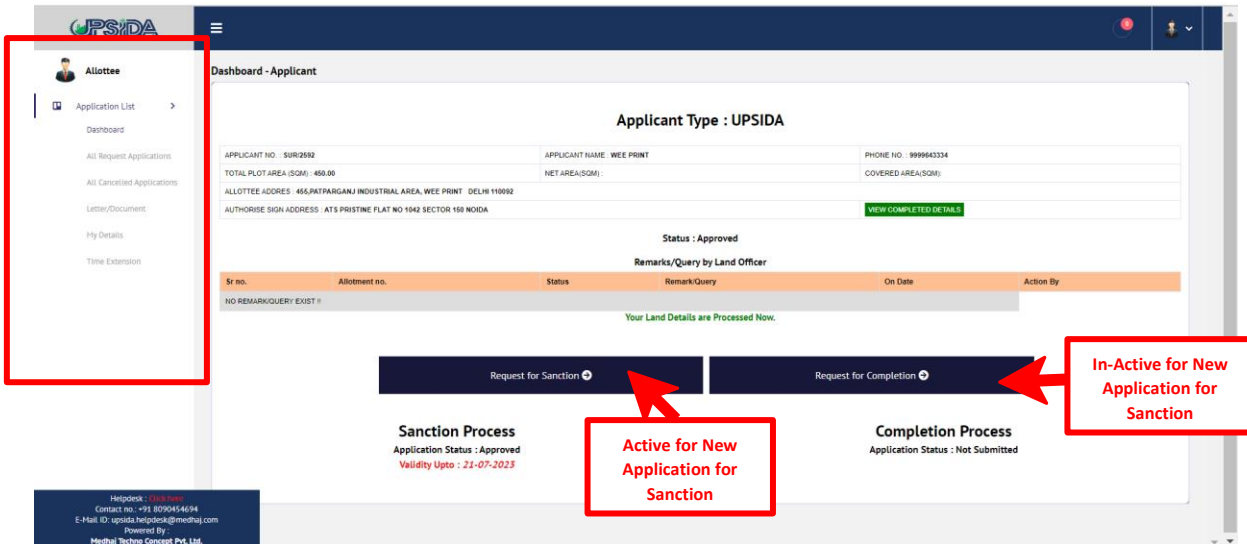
UPSIDA

Allottee

Application List

Dashboard

All Request Applications

All Cancelled Applications

Letter/Document

My Details

Time Extension

Helpdesk : Click here
Contact no.: +91 8090454694
E-Mail ID: upsida.helpdesk@medhaj.com
Powered By :
Medhaj Techno Concept Pvt. Ltd.

Dashboard - Applicant

Applicant Type : UPSIDA

| APPLICANT NO. : SUR/2592 | APPLICANT NAME : WEE PRINT | PHONE NO. : 9999643334 |
|---|---|---|
| TOTAL PLOT AREA (SQM) : 450.00 | NET AREA(SQM) : | COVERED AREA(SQM): |
| ALLOTTEE ADDRES : 456,PATPARGANJ INDUSTRIAL AREA, WEE PRINT DELHI 110092 | | |
| AUTHORISE SIGN ADDRESS : ATS PRISTINE FLAT NO 1042 SECTOR 150 NOIDA | | VIEW COMPLETED DETAILS |

Status : Approved

Remarks/Query by Land Officer

| Sr no. | Allotment no. | Status | Remark/Query | On Date | Action By |
|---|---|---|---|---|---|
| NO REMARK/QUERY EXIST !! | | | | | |

Your Land Details are Processed Now.

Request for Sanction

Request for Completion

In-Active for New Application for Sanction

Sanction Process
Application Status : Approved
Validity Upto : 21-07-2023

Active for New Application for Sanction

Completion Process
Application Status : Not Submitted